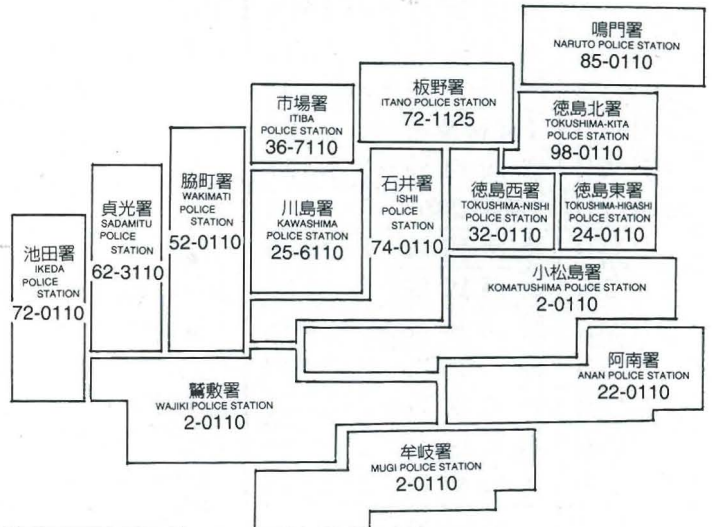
鳴門署
NARUTO POLICE STATION
85-0110

板野署
ITANO POLICE STATION
72-1125

市場署
ITIBA POLICE STATION
36-7110

徳島北署
TOKUSHIMA-KITA POLICE STATION
98-0110

脇町署
WAKIMATI POLICE STATION
52-0110

貞光署
SADAMITU POLICE STATION
62-3110

川島署
KAWASHIMA POLICE STATION
25-6110

石井署
ISHII POLICE STATION
74-0110

徳島西署
TOKUSHIMA-NISHI POLICE STATION
32-0110

徳島東署
TOKUSHIMA-HIGASHI POLICE STATION
24-0110

池田署
IKEDA POLICE STATION
72-0110

小松島署
KOMATUSHIMA POLICE STATION
2-0110

阿南署
ANAN POLICE STATION
22-0110

鷲敷署
WAJIKI POLICE STATION
2-0110

牟岐署
MUGI POLICE STATION
2-0110